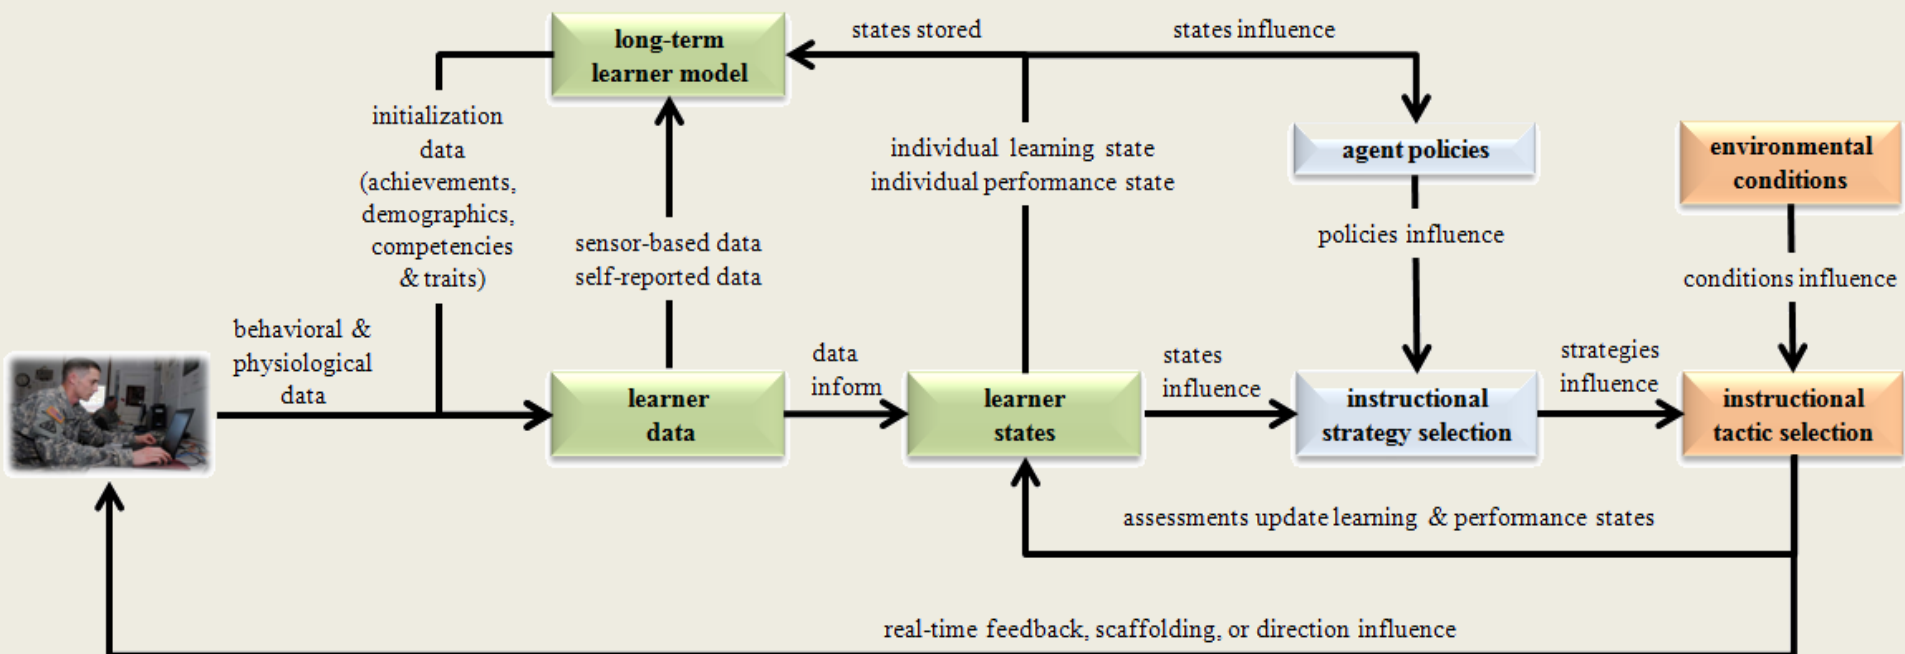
long-term learner model

states stored

states influence

initialization data (achievements, demographics, competencies & traits)

individual learning state
individual performance state

agent policies

environmental conditions

sensor-based data
self-reported data

policies influence

conditions influence

behavioral & physiological data

learner data

data inform

learner states

states influence

instructional strategy selection

strategies influence

instructional tactic selection

assessments update learning & performance states

real-time feedback, scaffolding, or direction influence